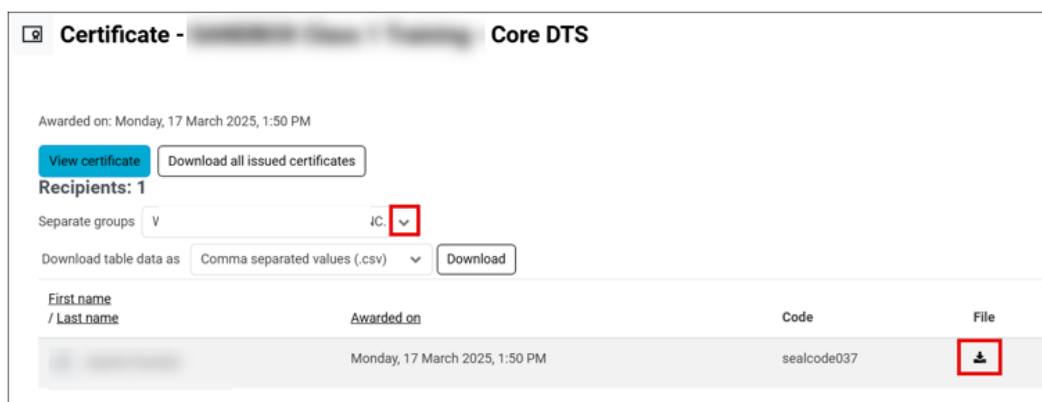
Certificate - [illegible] Core DTS

Awarded on: Monday, 17 March 2025, 1:50 PM

View certificate

Download all issued certificates

Recipients: 1

Separate groups V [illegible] IC.

Download table data as Comma separated values (.csv) Download

| First name / Last name | Awarded on | Code | File |
|---|---|---|---|
| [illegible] | Monday, 17 March 2025, 1:50 PM | sealcode037 | |